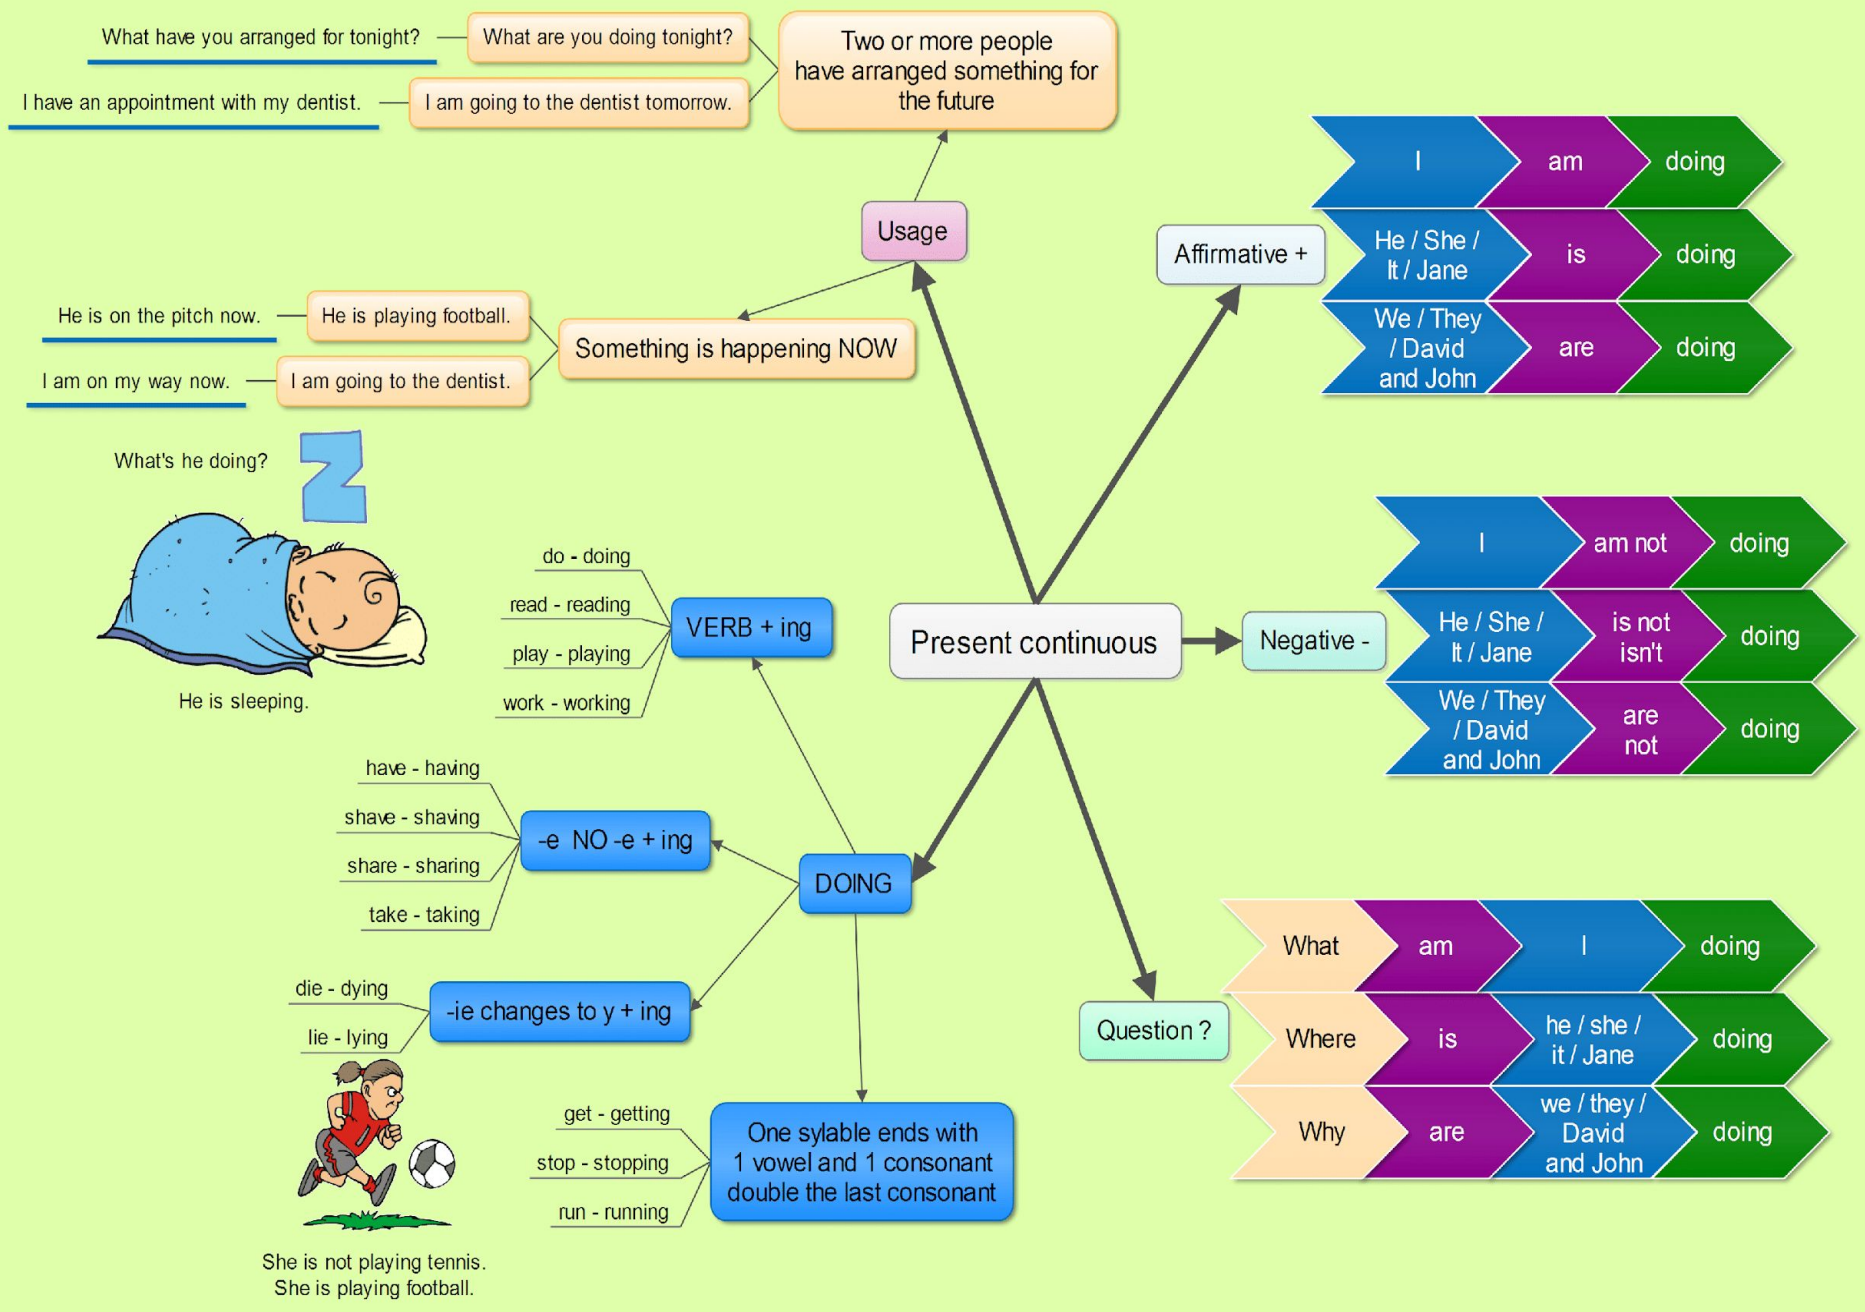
What have you arranged for tonight?
What are you doing tonight?
I have an appointment with my dentist.
I am going to the dentist tomorrow.
Two or more people have arranged something for the future

Usage

He is on the pitch now.
He is playing football.
I am on my way now.
I am going to the dentist.
Something is happening NOW

Affirmative +
I am doing
He / She / It / Jane is doing
We / They / David and John are doing

What's he doing?
Z
He is sleeping.

do - doing
read - reading
play - playing
work - working
VERB + ing

Present continuous

Negative -
I am not doing
He / She / It / Jane is not isn't doing
We / They / David and John are not doing

have - having
shave - shaving
share - sharing
take - taking
-e NO -e + ing

DOING

die - dying
lie - lying
-ie changes to y + ing

get - getting
stop - stopping
run - running
One sylable ends with 1 vowel and 1 consonant double the last consonant

She is not playing tennis.
She is playing football.

Question ?
What am I doing
Where is he / she / it / Jane doing
Why are we / they / David and John doing